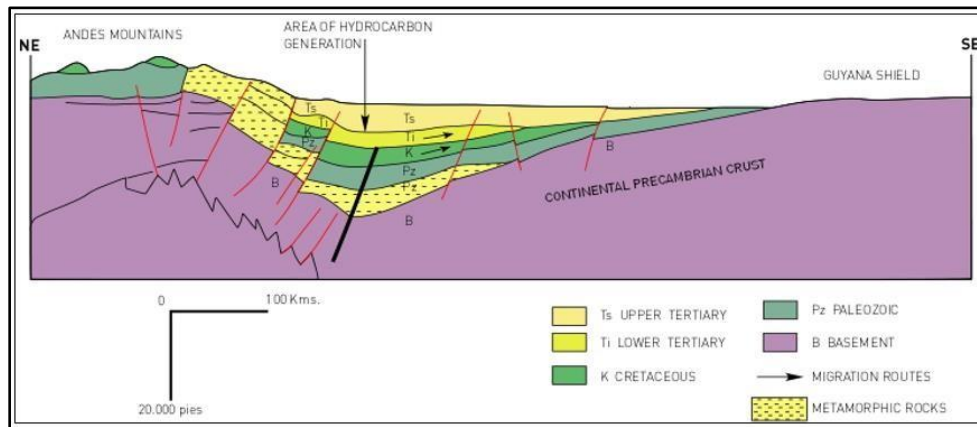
NE

ANDES MOUNTAINS

AREA OF HYDROCARBON GENERATION

SE

GUYANA SHIELD

Ts
Ti
K
Pz

Ts
Ti
K
Pz
Pz

B

B

B

CONTINENTAL PRECAMBRIAN CRUST

0

100 Kms.

20.000 pies

Ts UPPER TERTIARY

Ti LOWER TERTIARY

K CRETACEOUS

Pz PALEOZOIC

B BASEMENT

MIGRATION ROUTES

METAMORPHIC ROCKS